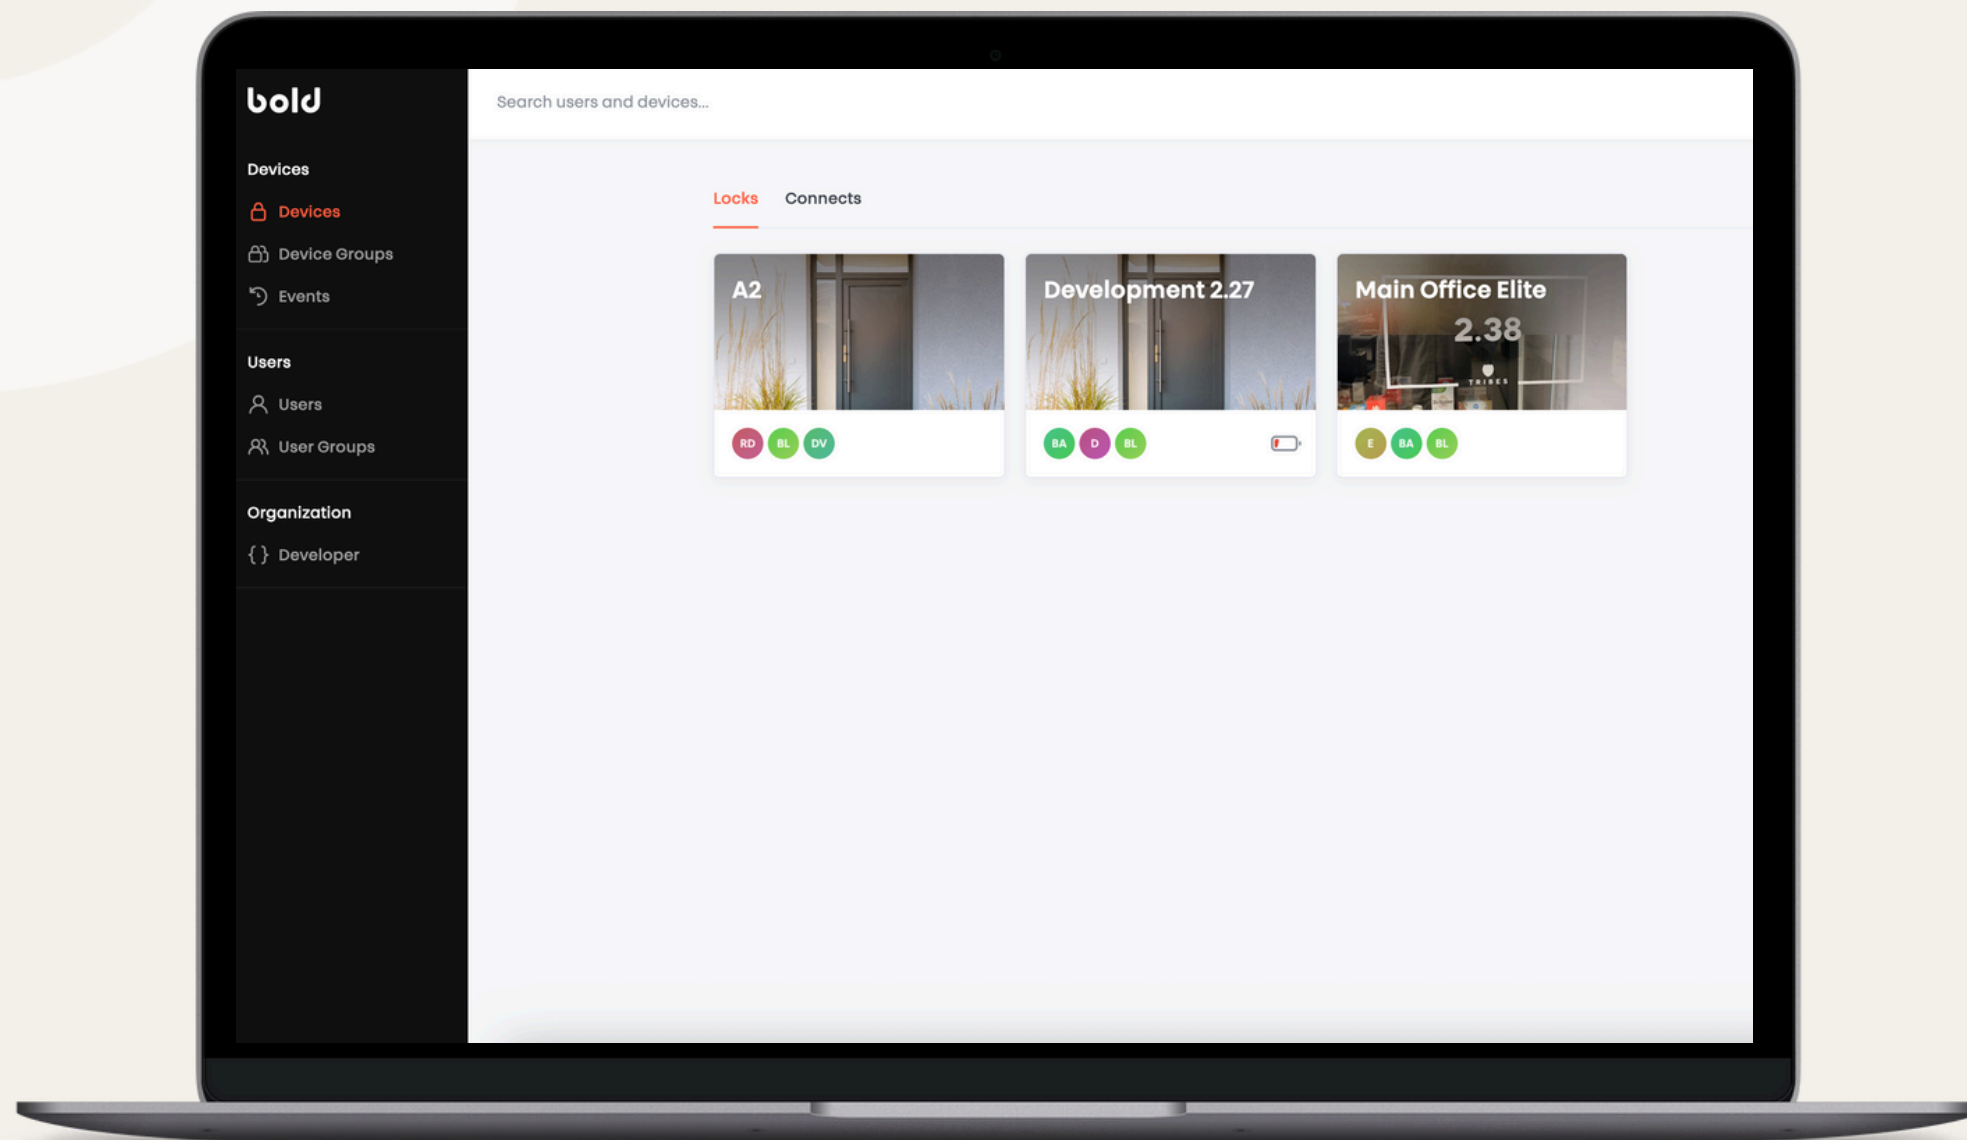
bold

Devices

Devices

Device Groups

Events

Users

Users

User Groups

Organization

{ } Developer

Search users and devices...

Locks Connects

A2

RD BL DV

Development 2.27

BA D BL

Main Office Elite

2.38

TRIBES

E BA BL